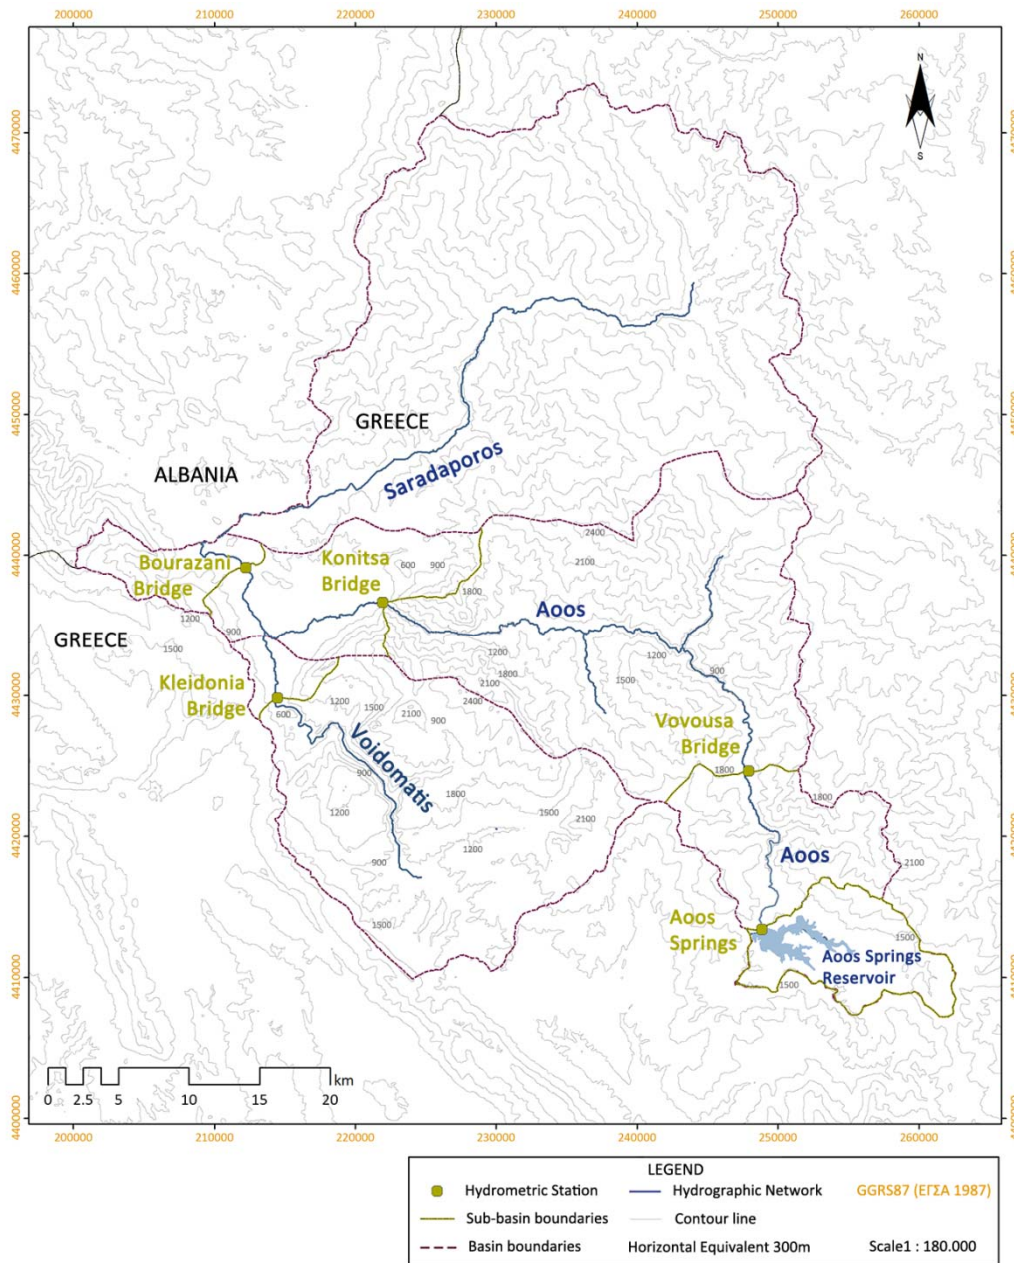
200000 210000 220000 230000 240000 250000 260000

4470000
4460000
4450000
4440000
4430000
4420000
4410000
4400000

N
S

GREECE
ALBANIA
Saradaporos
Bourazani Bridge
Konitsa Bridge
GREECE
Aoos
Kleidonia Bridge
Voidomatis
Vovousa Bridge
Aoos
Aoos Springs
Aoos Springs Reservoir

2400
2100
600
900
1800
1200
1500
900
1200
1800
2100
1500
900
600
1500
2100
900
2400
1800
900
1800
1200
1500
2100
1200
900
1500
1800
2100
1500
1500

0 2.5 5 10 15 20 km

| LEGEND | | |
|---|---|---|
| Hydrometric Station | Hydrographic Network | GGRS87 (ΕΓΣΑ 1987) |
| Sub-basin boundaries | Contour line | |
| Basin boundaries | Horizontal Equivalent 300m | Scale1 : 180.000 |